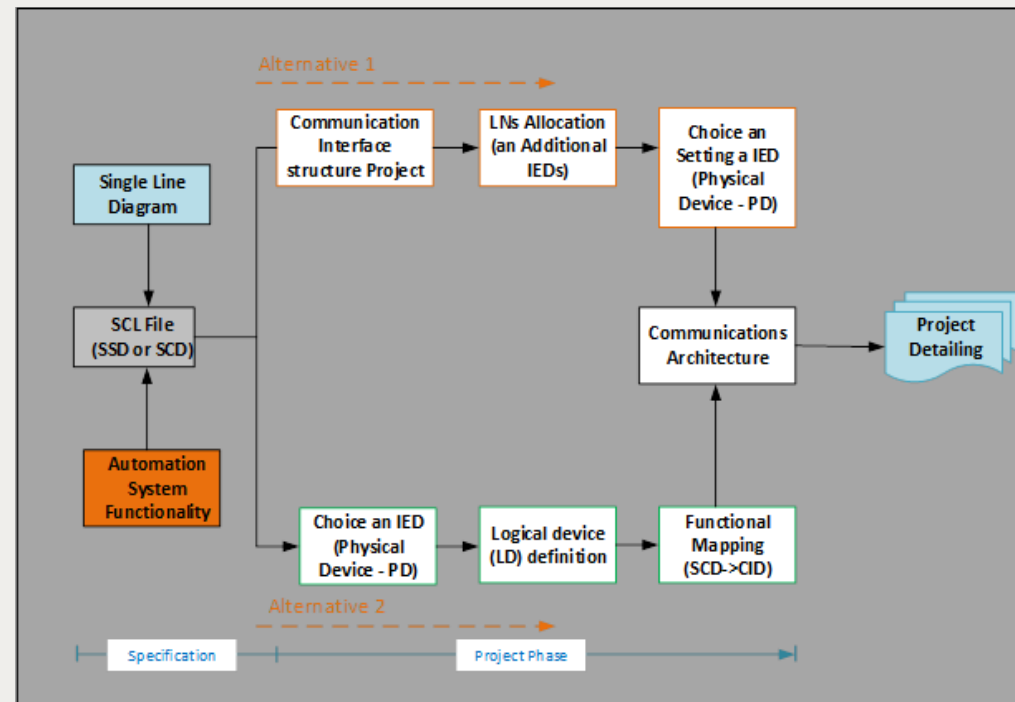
Alternative 1

Single Line Diagram

SCL File (SSD or SCD)

Automation System Functionality

Communication Interface structure Project

LNs Allocation (an Additional IEDs)

Choice an Setting a IED (Physical Device - PD)

Communications Architecture

Project Detailing

Choice an IED (Physical Device - PD)

Logical device (LD) definition

Functional Mapping (SCD->CID)

Alternative 2

Specification

Project Phase